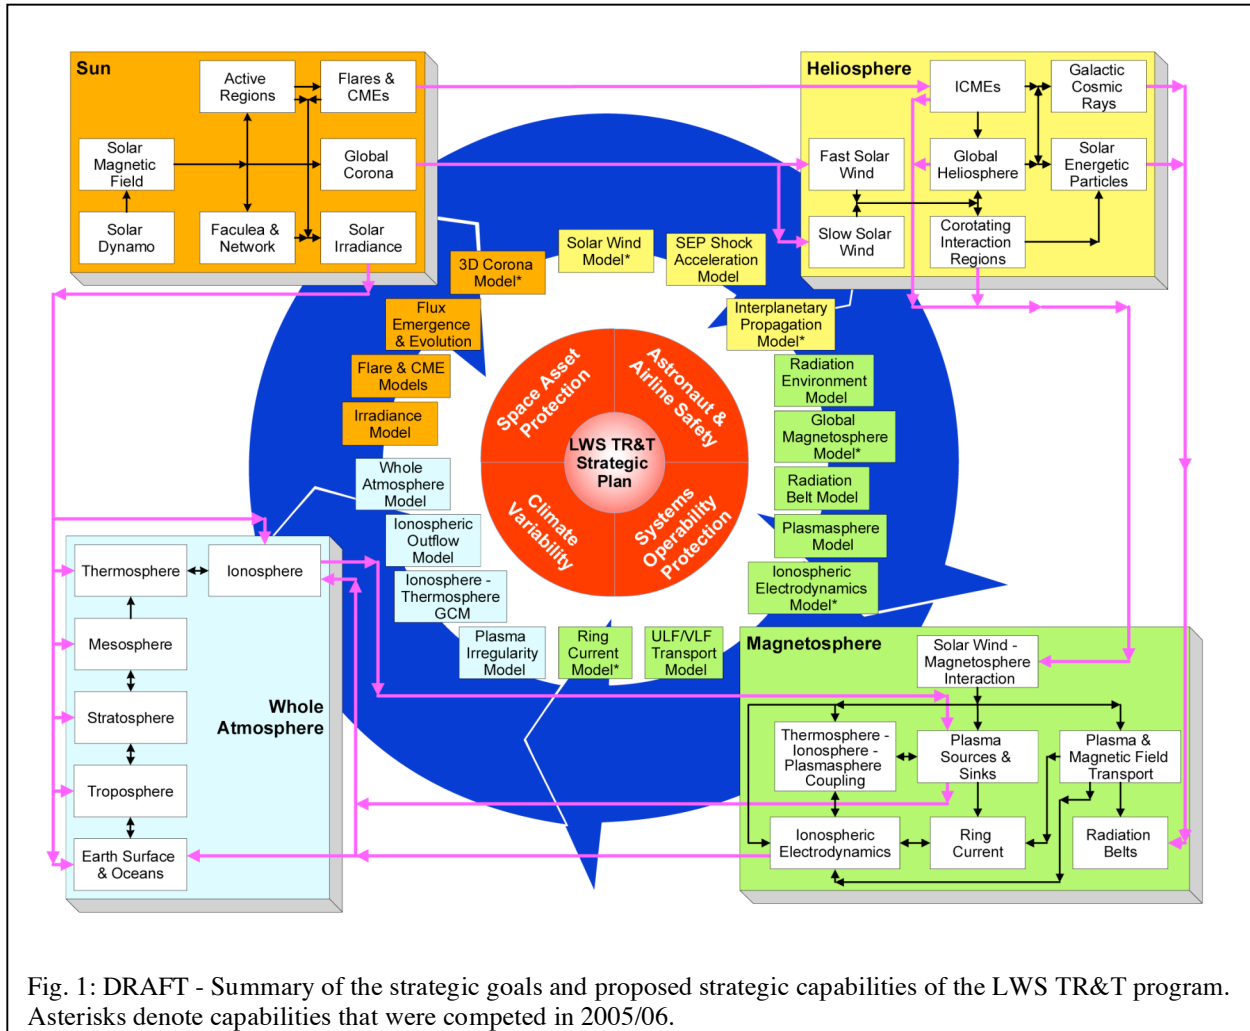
Sun

Active Regions

Flares & CMEs

Solar Magnetic Field

Global Corona

Solar Dynamo

Faculea & Network

Solar Irradiance

Heliosphere

ICMEs

Galactic Cosmic Rays

Fast Solar Wind

Global Heliosphere

Solar Energetic Particles

Slow Solar Wind

Corotating Interaction Regions

3D Corona Model*

Solar Wind Model*

SEP Shock Acceleration Model

Flux Emergence & Evolution

Interplanetary Propagation Model*

Flare & CME Models

Radiation Environment Model

Irradiance Model

Global Magnetosphere Model*

Whole Atmosphere Model

Radiation Belt Model

Ionospheric Outflow Model

Plasmasphere Model

Ionosphere - Thermosphere GCM

Ionospheric Electrodynamics Model*

Plasma Irregularity Model

Ring Current Model*

ULF/VLF Transport Model

Space Asset Protection

Astronaut & Airline Safety

LWS TR&T Strategic Plan

Climate Variability

Systems Operability Protection

Thermosphere

Ionosphere

Mesosphere

Whole Atmosphere

Stratosphere

Troposphere

Earth Surface & Oceans

Magnetosphere

Solar Wind - Magnetosphere Interaction

Thermosphere - Ionosphere - Plasmasphere Coupling

Plasma Sources & Sinks

Plasma & Magnetic Field Transport

Ionospheric Electrodynamics

Ring Current

Radiation Belts

Fig. 1: DRAFT - Summary of the strategic goals and proposed strategic capabilities of the LWS TR&T program. Asterisks denote capabilities that were competed in 2005/06.